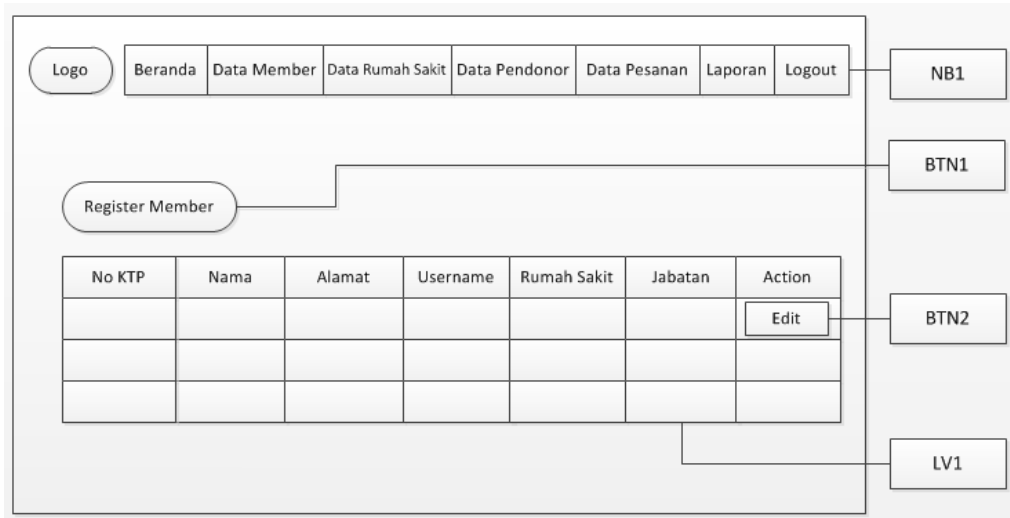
Logo

| Beranda | Data Member | Data Rumah Sakit | Data Pendonor | Data Pesanan | Laporan | Logout |
|---|---|---|---|---|---|---|

NB1

BTN1

Register Member

| No KTP | Nama | Alamat | Username | Rumah Sakit | Jabatan | Action |
|---|---|---|---|---|---|---|
| | | | | | | Edit |
| | | | | | | |
| | | | | | | |

BTN2

LV1